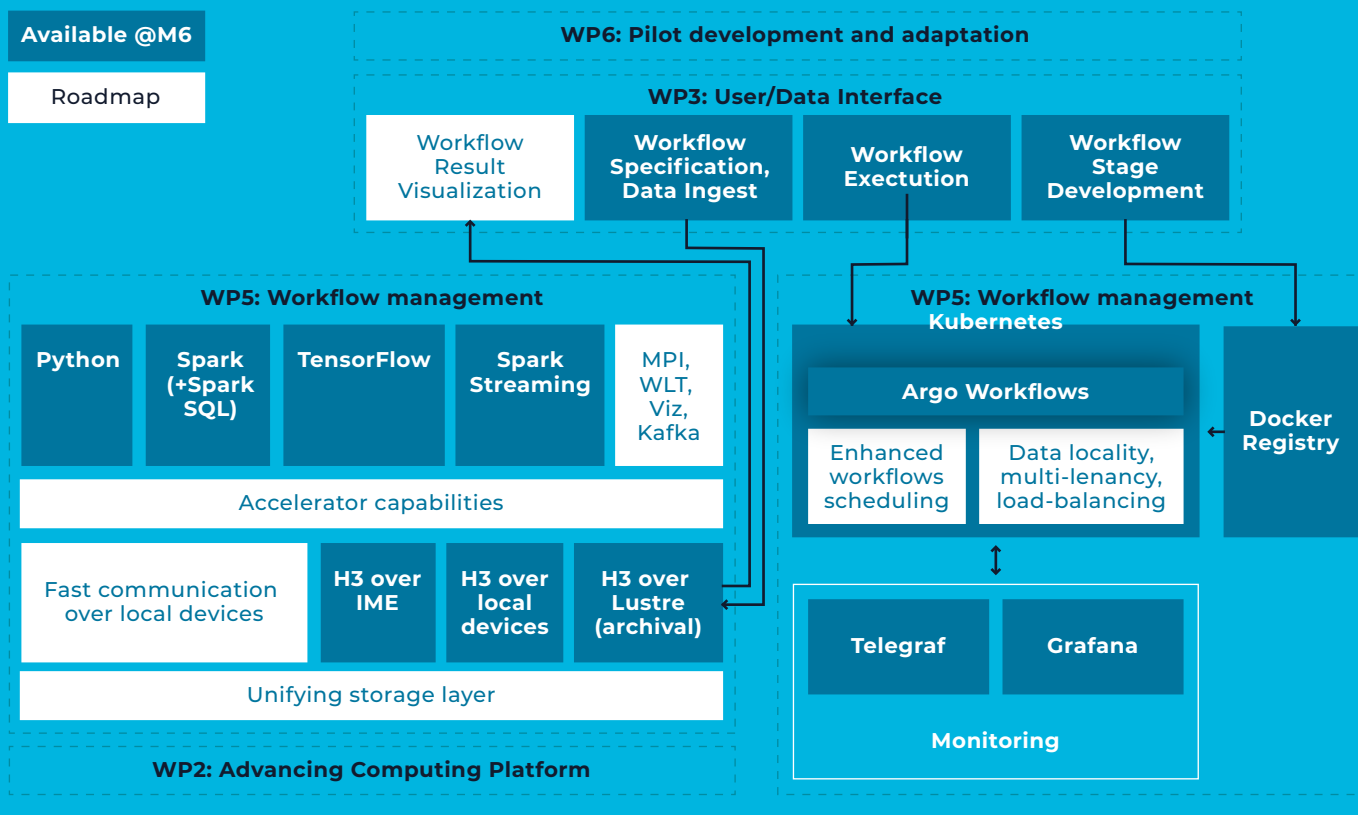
Available @M6

Roadmap

WP6: Pilot development and adaptation

WP3: User/Data Interface

Workflow Result Visualization

Workflow Specification, Data Ingest

Workflow Exectution

Workflow Stage Development

WP5: Workflow management

Python

Spark (+Spark SQL)

TensorFlow

Spark Streaming

MPI, WLT, Viz, Kafka

Accelerator capabilities

Fast communication over local devices

H3 over IME

H3 over local devices

H3 over Lustre (archival)

Unifying storage layer

WP2: Advancing Computing Platform

WP5: Workflow management

Kubernetes

Argo Workflows

Enhanced workflows scheduling

Data locality, multi-lenancy, load-balancing

Docker Registry

Telegraf

Grafana

Monitoring